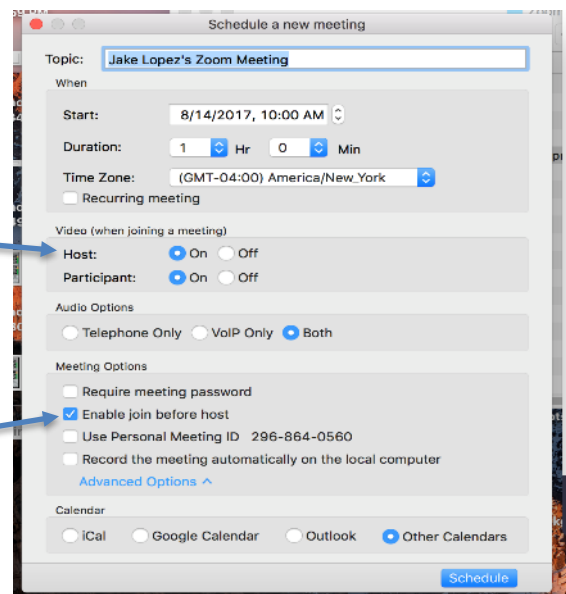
Schedule a new meeting

Topic: Jake Lopez's Zoom Meeting

When

Start: 8/14/2017, 10:00 AM

Duration: 1 Hr 0 Min

Time Zone: (GMT-04:00) America/New_York

Recurring meeting

Video (when joining a meeting)

Host: On Off

Participant: On Off

Audio Options

Telephone Only VoIP Only Both

Meeting Options

Require meeting password

Enable join before host

Use Personal Meeting ID 296-864-0560

Record the meeting automatically on the local computer

Advanced Options

Calendar

iCal Google Calendar Outlook Other Calendars

Schedule